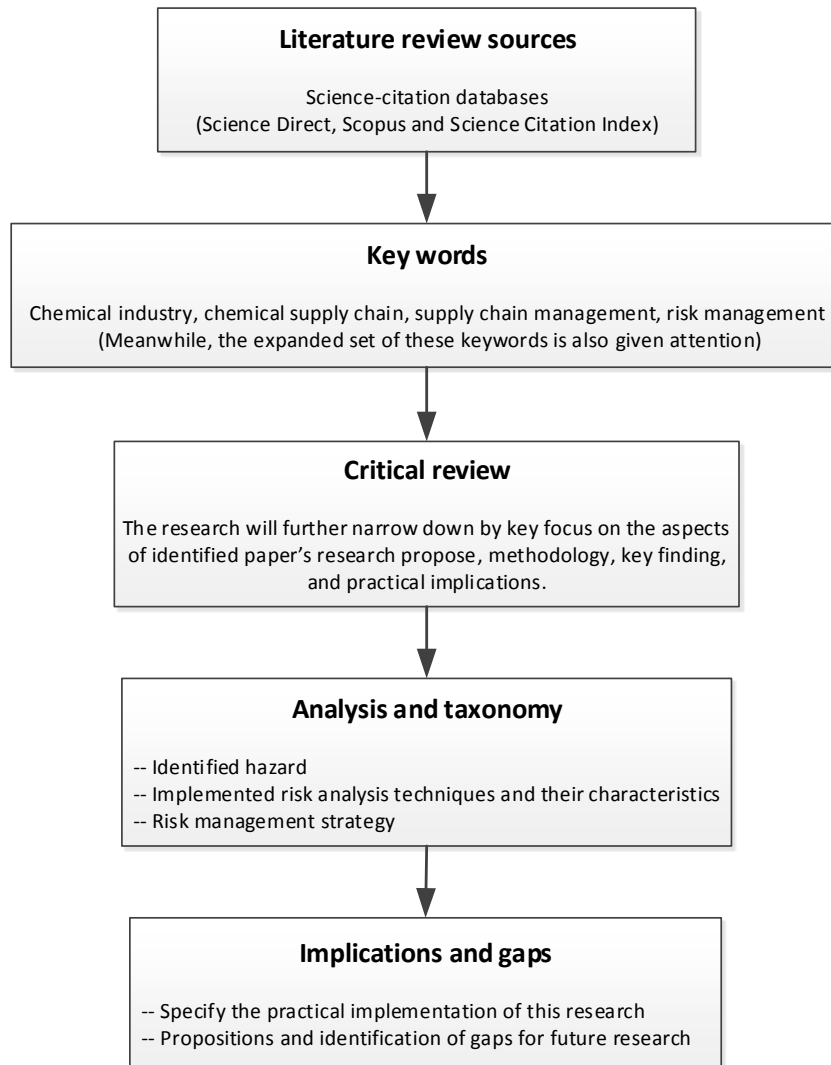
Literature review sources

Science-citation databases
(Science Direct, Scopus and Science Citation Index)

Key words

Chemical industry, chemical supply chain, supply chain management, risk management
(Meanwhile, the expanded set of these keywords is also given attention)

Critical review

The research will further narrow down by key focus on the aspects of identified paper's research propose, methodology, key finding, and practical implications.

Analysis and taxonomy

-- Identified hazard
-- Implemented risk analysis techniques and their characteristics
-- Risk management strategy

Implications and gaps

-- Specify the practical implementation of this research
-- Propositions and identification of gaps for future research